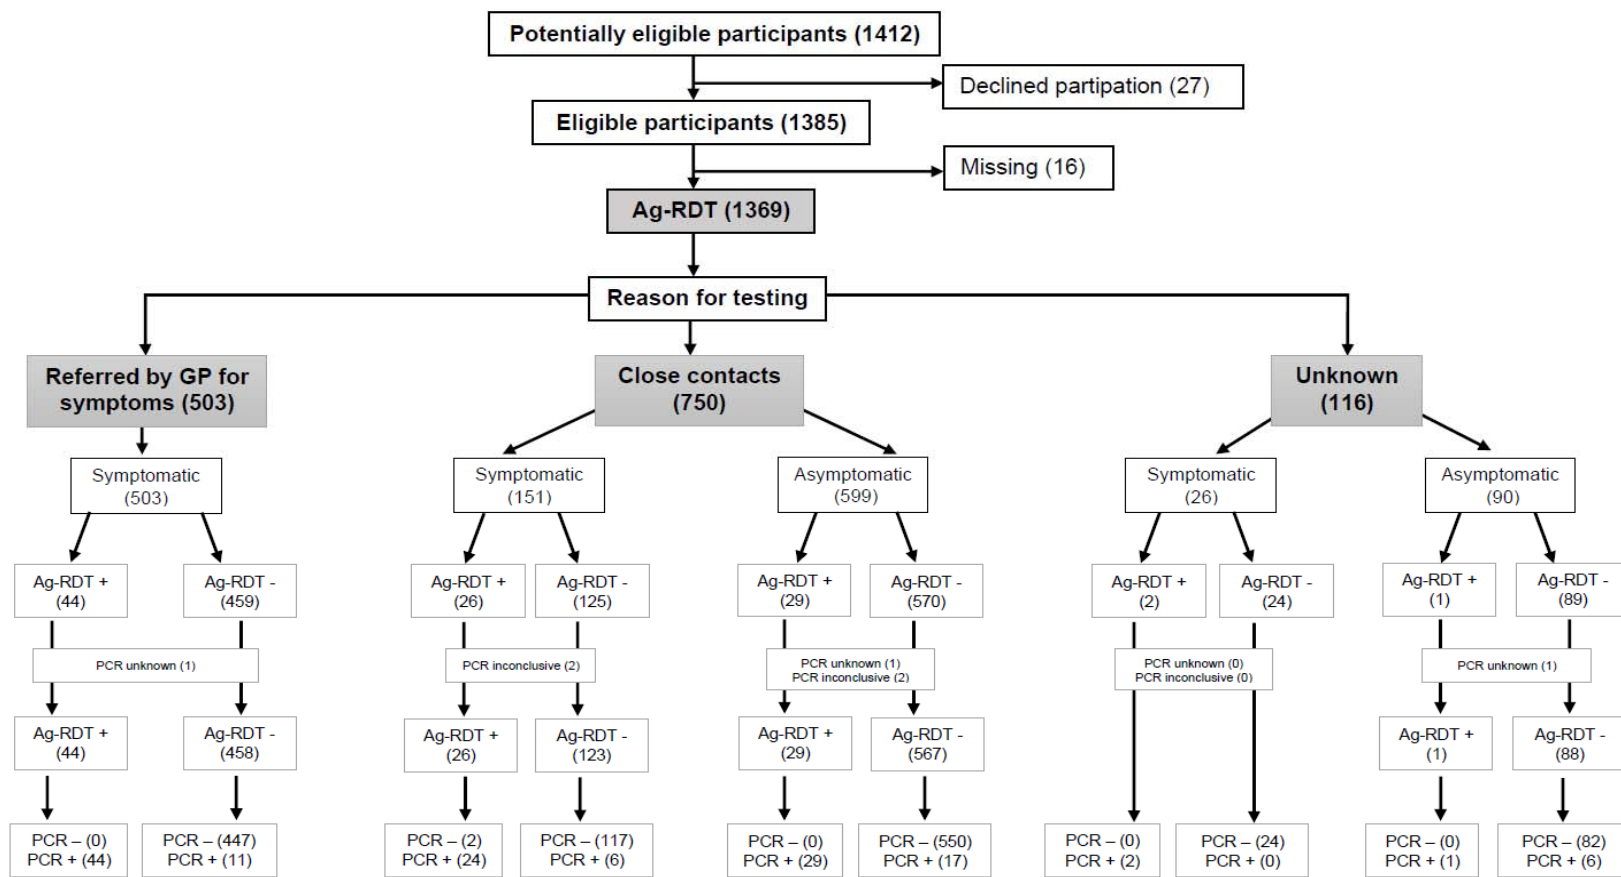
Potentially eligible participants (1412)

Declined partipation (27)

Eligible participants (1385)

Missing (16)

Ag-RDT (1369)

Reason for testing

Referred by GP for symptoms (503)

Close contacts (750)

Unknown (116)

Symptomatic (503)

Symptomatic (151)

Asymptomatic (599)

Symptomatic (26)

Asymptomatic (90)

Ag-RDT + (44)

Ag-RDT - (459)

Ag-RDT + (26)

Ag-RDT - (125)

Ag-RDT + (29)

Ag-RDT - (570)

Ag-RDT + (2)

Ag-RDT - (24)

Ag-RDT + (1)

Ag-RDT - (89)

PCR unknown (1)

PCR inconclusive (2)

PCR unknown (1)
PCR inconclusive (2)

PCR unknown (0)
PCR inconclusive (0)

PCR unknown (1)

Ag-RDT + (44)

Ag-RDT - (458)

Ag-RDT + (26)

Ag-RDT - (123)

Ag-RDT + (29)

Ag-RDT - (567)

Ag-RDT + (1)

Ag-RDT - (88)

PCR – (0)
PCR + (44)

PCR – (447)
PCR + (11)

PCR – (2)
PCR + (24)

PCR – (117)
PCR + (6)

PCR – (0)
PCR + (29)

PCR – (550)
PCR + (17)

PCR – (0)
PCR + (2)

PCR – (24)
PCR + (0)

PCR – (0)
PCR + (1)

PCR – (82)
PCR + (6)